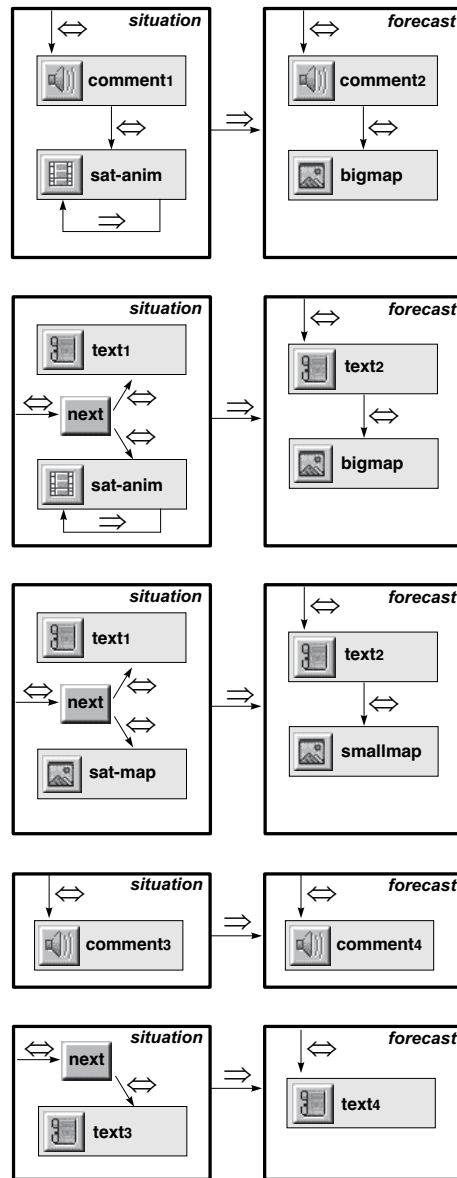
situation

$\Leftrightarrow$

comment1

$\Leftrightarrow$

sat-anim

$\Rightarrow$

$\Rightarrow$

forecast

$\Leftrightarrow$

comment2

$\Leftrightarrow$

bigmap

situation

text1

$\Leftrightarrow$

next

$\Leftrightarrow$

$\Leftrightarrow$

sat-anim

$\Rightarrow$

$\Rightarrow$

forecast

$\Leftrightarrow$

text2

$\Leftrightarrow$

bigmap

situation

text1

$\Leftrightarrow$

next

$\Leftrightarrow$

$\Leftrightarrow$

sat-map

$\Rightarrow$

forecast

$\Leftrightarrow$

text2

$\Leftrightarrow$

smallmap

situation

$\Leftrightarrow$

comment3

$\Rightarrow$

forecast

$\Leftrightarrow$

comment4

situation

$\Leftrightarrow$

next

$\Leftrightarrow$

text3

$\Rightarrow$

forecast

$\Leftrightarrow$

text4